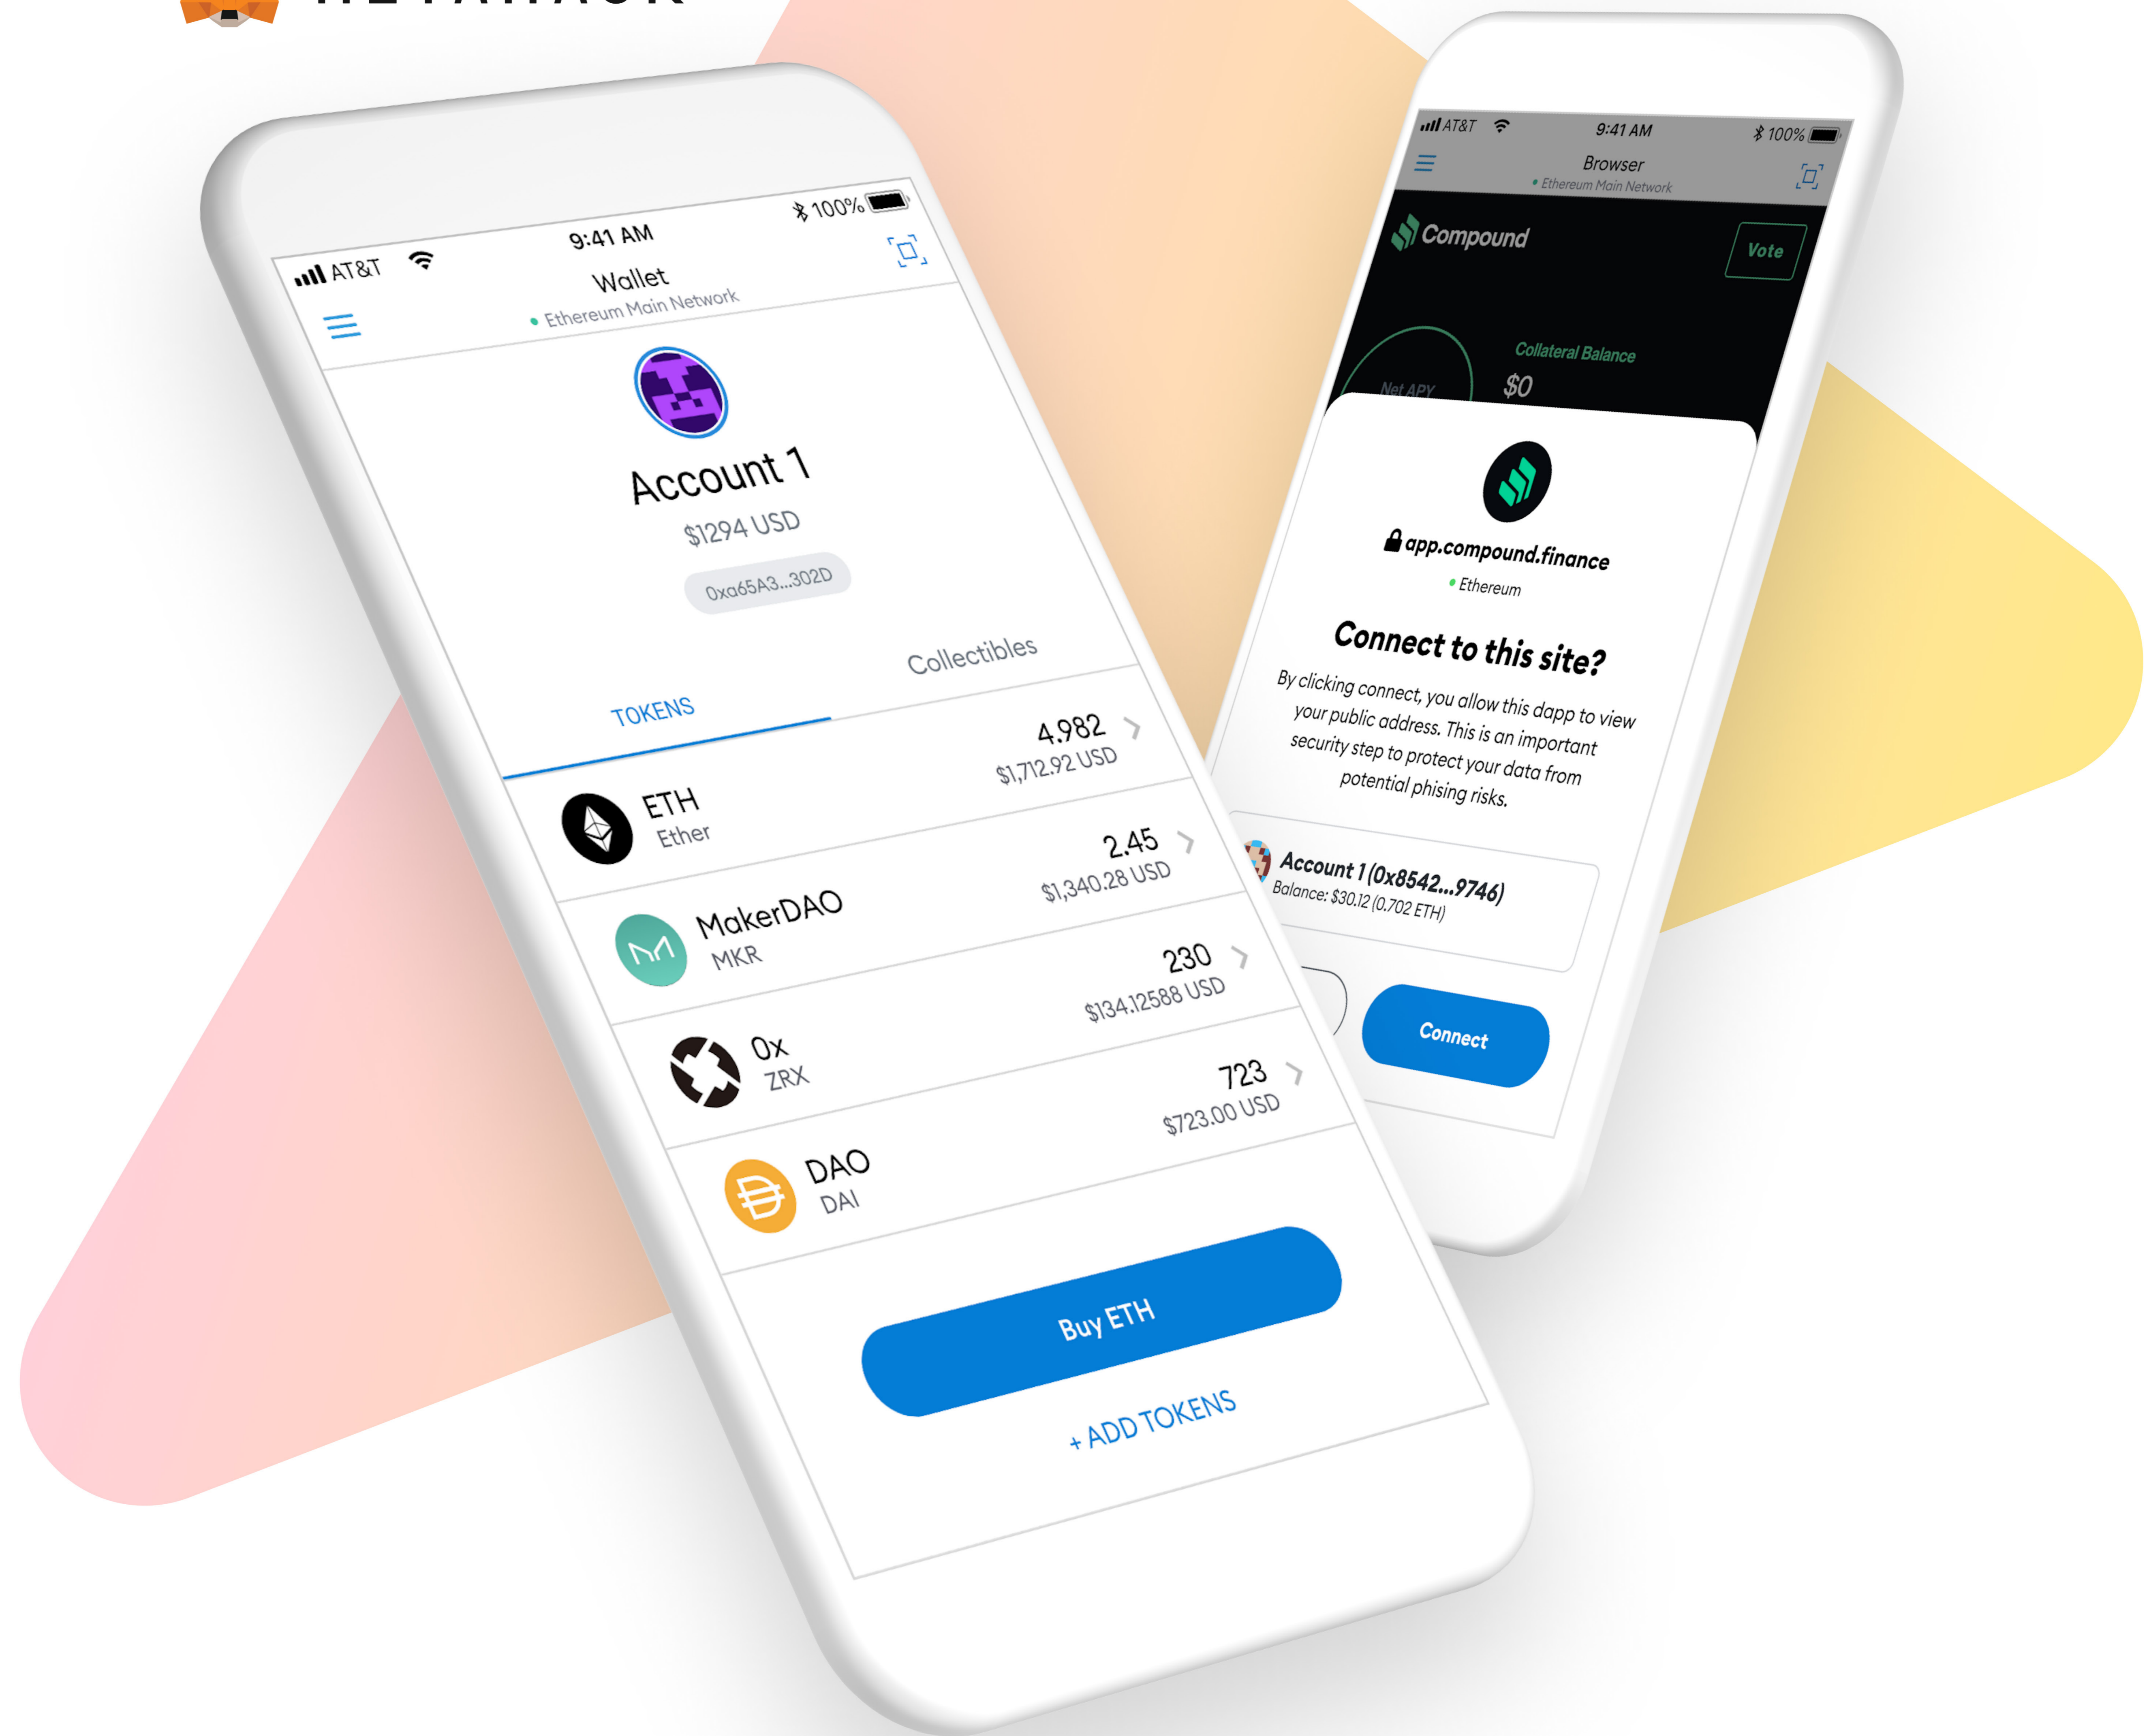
AT&T 9:41 AM 100%
Wallet
Ethereum Main Network
Account 1
$1294 USD
0xa65A3...302D
TOKENS
Collectibles
ETH
Ether
4.982
$1,712.92 USD
MakerDAO
MKR
2.45
$1,340.28 USD
0x
ZRX
230
$134.12588 USD
DAO
DAI
723
$723.00 USD
Buy ETH
+ ADD TOKENS

AT&T 9:41 AM 100%
Browser
Ethereum Main Network
Compound
Vote
Net APY
Collateral Balance
$0
app.compound.finance
Ethereum
Connect to this site?
By clicking connect, you allow this dapp to view your public address. This is an important security step to protect your data from potential phising risks.
Account 1 (0x8542...9746)
Balance: $30.12 (0.702 ETH)
Connect